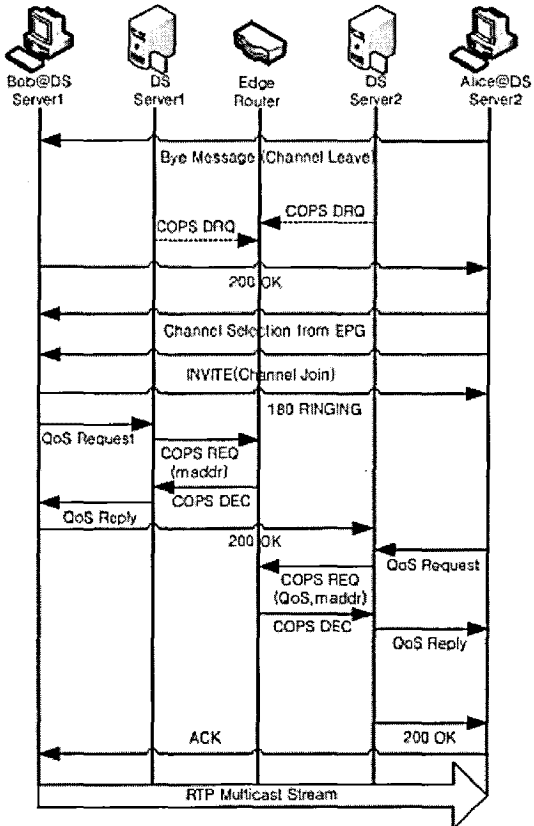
Bob@DS Server1
DS Server1
Edge Router
DS Server2
Alice@DS Server2

Bye Message (Channel Leave)
COPS DRQ
COPS DRQ
200 OK
Channel Selection from EPG
INVITE(Channel Join)
180 RINGING
QoS Request
COPS REQ (maddr)
COPS DEC
QoS Reply
200 OK
QoS Request
COPS REQ (QoS,maddr)
COPS DEC
QoS Reply
ACK
200 OK
RTP Multicast Stream